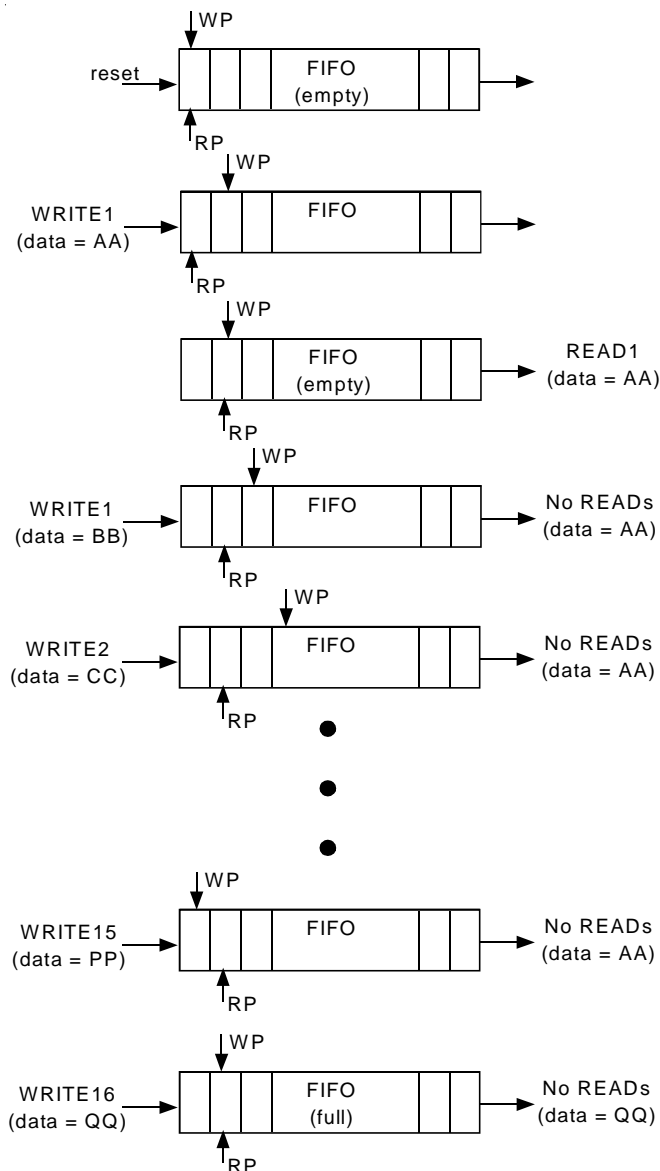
WP
reset
FIFO
(empty)
RP

WP
WRITE1
(data = AA)
FIFO
RP

WP
FIFO
(empty)
READ1
(data = AA)
RP

WP
WRITE1
(data = BB)
FIFO
No READs
(data = AA)
RP

WP
WRITE2
(data = CC)
FIFO
No READs
(data = AA)
RP

WP
WRITE15
(data = PP)
FIFO
No READs
(data = AA)
RP

WP
WRITE16
(data = QQ)
FIFO
(full)
No READs
(data = QQ)
RP